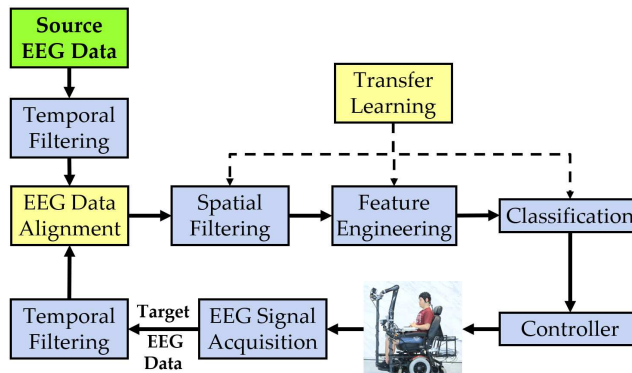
Source EEG Data

Temporal Filtering

EEG Data Alignment

Transfer Learning

Spatial Filtering

Feature Engineering

Classification

Controller

EEG Signal Acquisition

Target EEG Data

Temporal Filtering